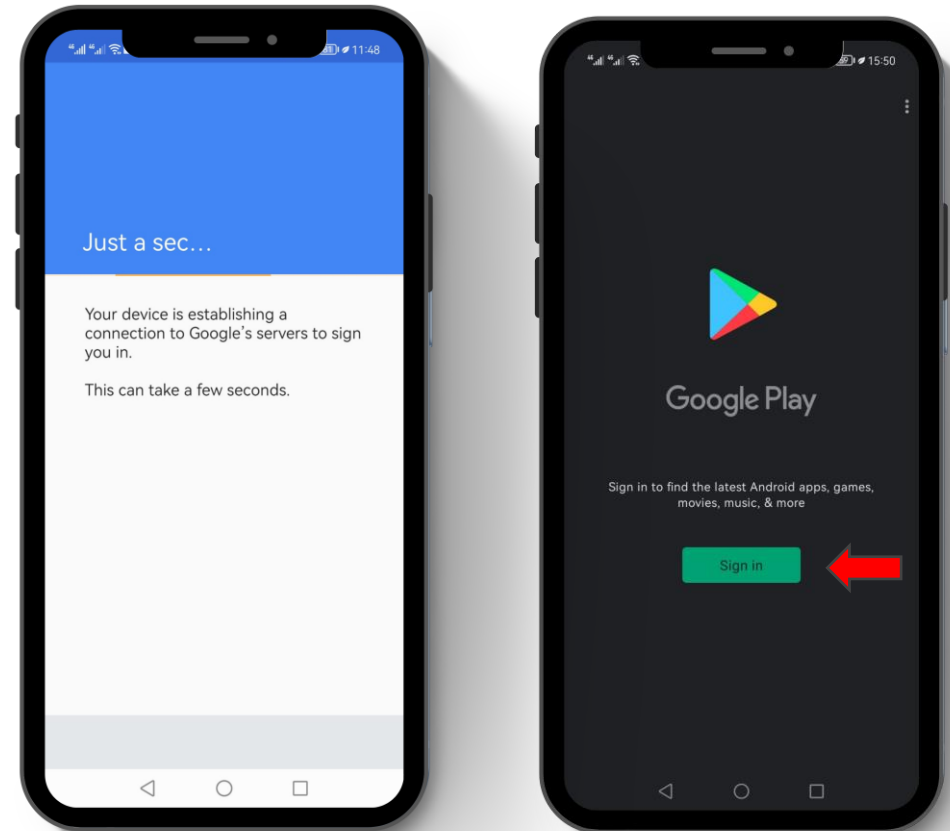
11:48

Just a sec…

Your device is establishing a connection to Google's servers to sign you in.

This can take a few seconds.

15:50

Google Play

Sign in to find the latest Android apps, games, movies, music, & more

Sign in